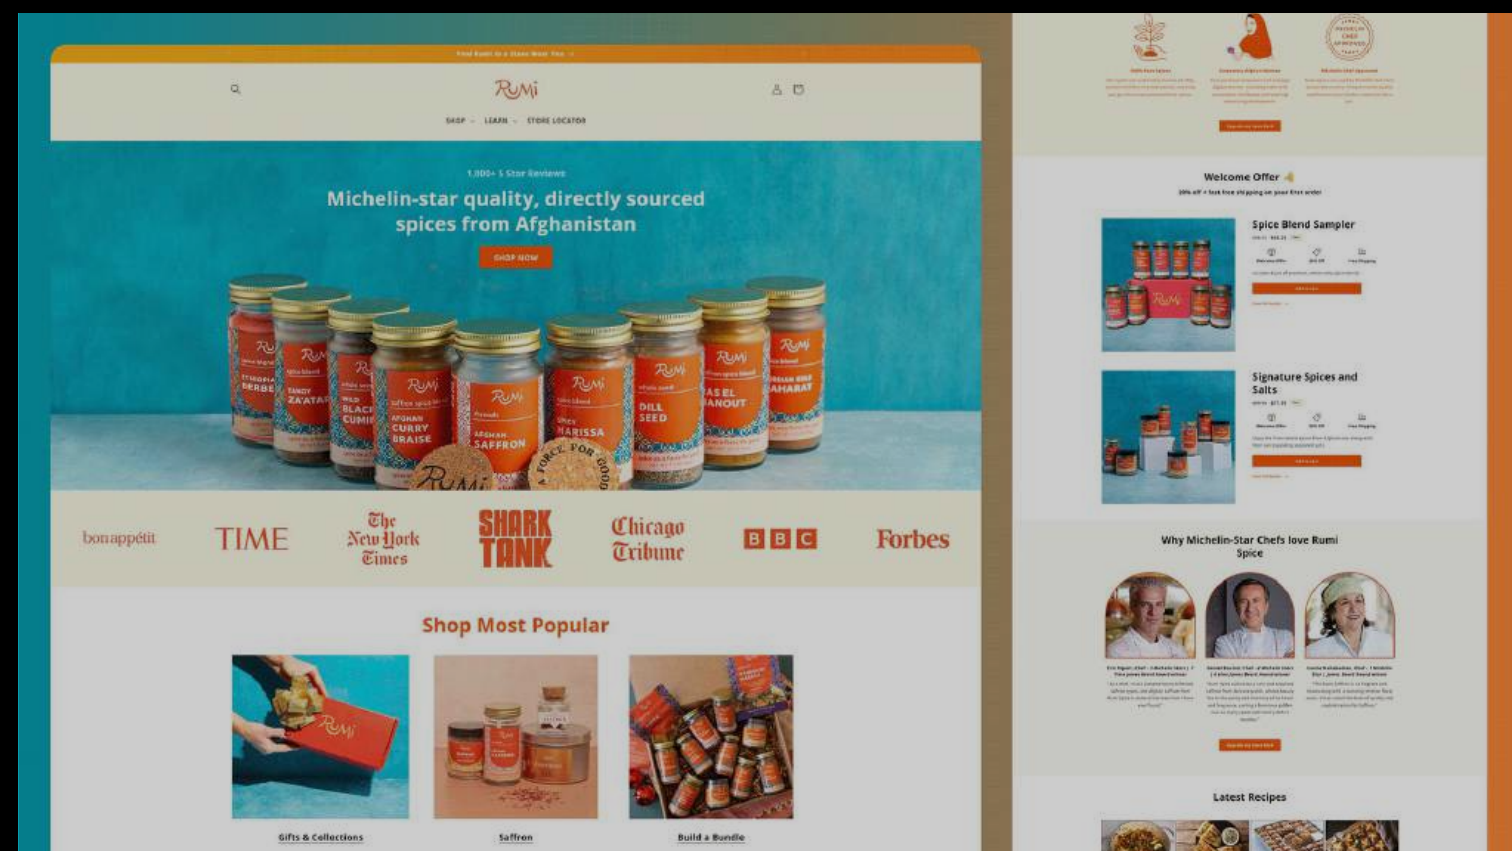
Find Rumi in a Store Near You →

Rumi

SHOP LEARN STORE LOCATOR

1,000+ 5 Star Reviews

Michelin-star quality, directly sourced spices from Afghanistan

SHOP NOW

Rumi BERBERE
Rumi TANGY ZA'ATAR
Rumi WILD BLACK CUMIN
Rumi AFGHAN CURRY BRAISE
Rumi AFGHAN SAFFRON
Rumi HARISSA
Rumi DILL SEED
Rumi RAS EL HANOUT
Rumi BAHARAT

RUMI
FORCE FOR GOOD

bon appétit

TIME

The New York Times

SHARK TANK

Chicago Tribune

BBC

Forbes

Shop Most Popular

Rumi

Gifts & Collections

Saffron

Build a Bundle

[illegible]

MICHELIN CHEF APPROVED

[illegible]

Welcome Offer

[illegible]

Spice Blend Sampler

Rumi

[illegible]

Signature Spices and Salts

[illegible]

Why Michelin-Star Chefs love Rumi Spice

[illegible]

Latest Recipes